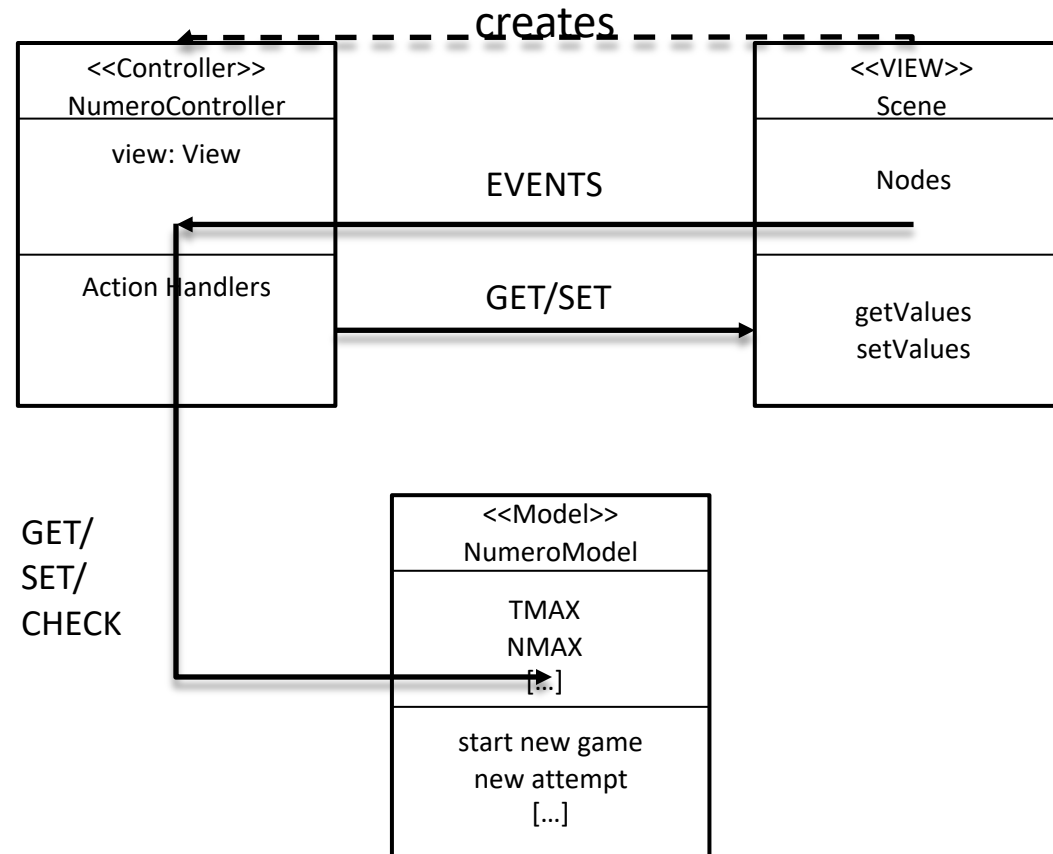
creates

<<Controller>>
NumeroController

view: View

Action Handlers

EVENTS

GET/SET

<<VIEW>>
Scene

Nodes

getValues
setValues

GET/
SET/
CHECK

<<Model>>
NumeroModel

TMAX
NMAX
[…]

start new game
new attempt
[…]